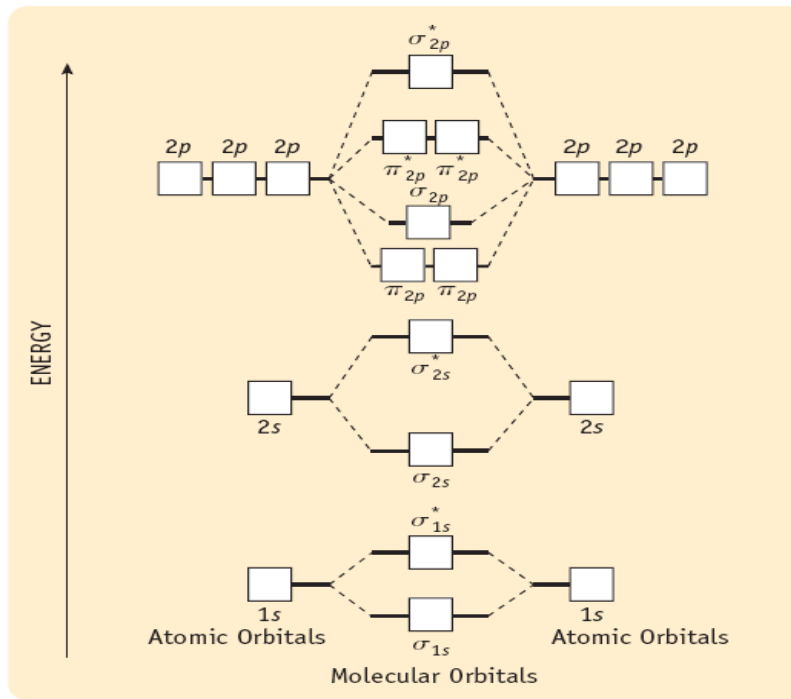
$\sigma^*_{2p}$

2p 2p 2p

$\pi^*_{2p}$ $\pi^*_{2p}$

2p 2p 2p

$\sigma_{2p}$

$\pi_{2p}$ $\pi_{2p}$

ENERGY

$\sigma^*_{2s}$

2s

2s

$\sigma_{2s}$

$\sigma^*_{1s}$

1s
Atomic Orbitals

$\sigma_{1s}$

1s
Atomic Orbitals

Molecular Orbitals